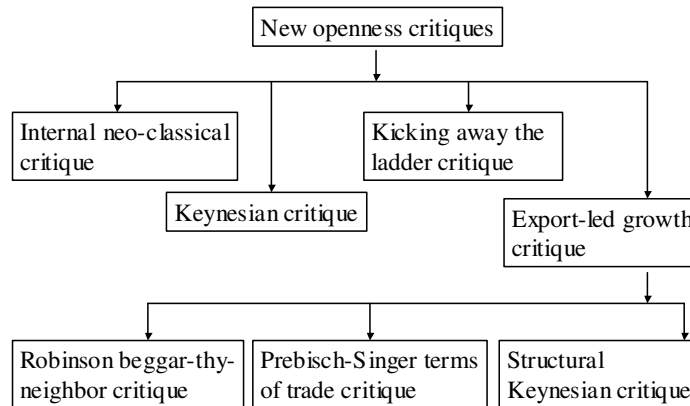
New openness critiques

Internal neo-classical critique

Kicking away the ladder critique

Keynesian critique

Export-led growth critique

Robinson beggar-thy-neighbor critique

Prebisch-Singer terms of trade critique

Structural Keynesian critique